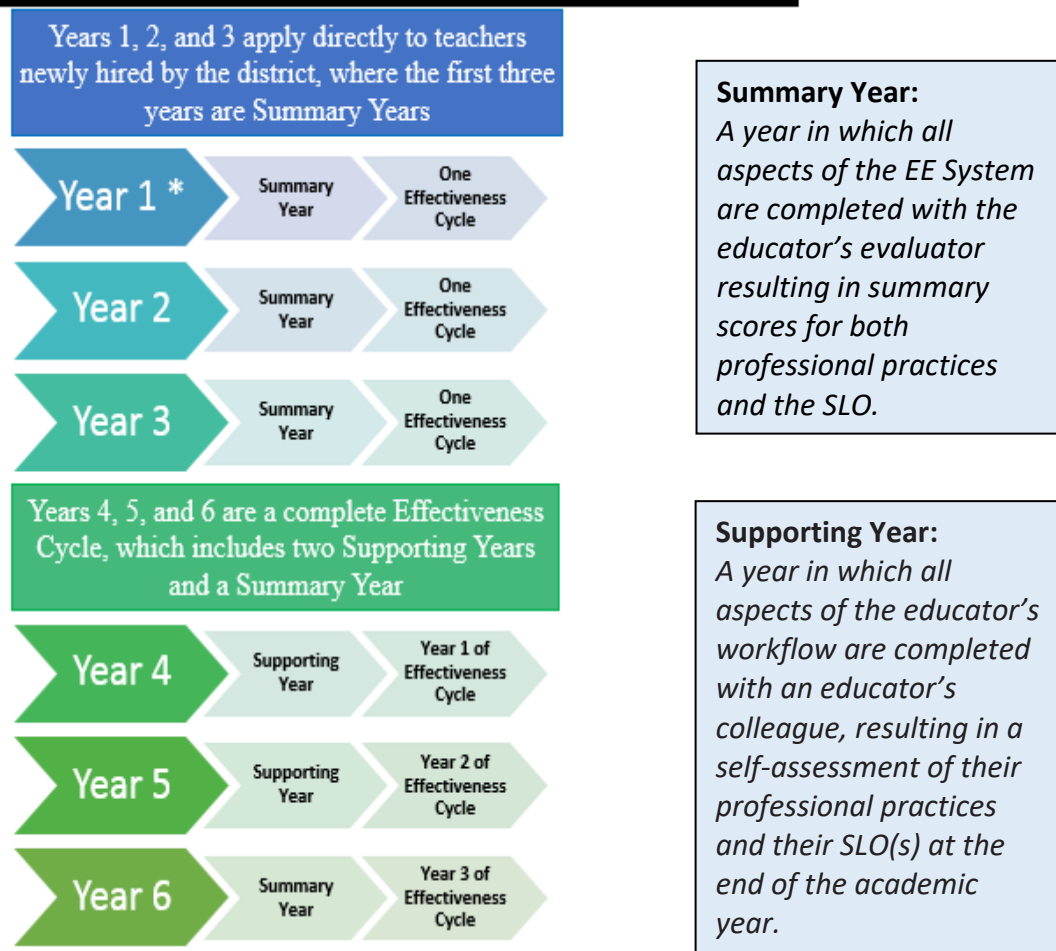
Years 1, 2, and 3 apply directly to teachers newly hired by the district, where the first three years are Summary Years

Year 1 * Summary Year One Effectiveness Cycle

Year 2 Summary Year One Effectiveness Cycle

Year 3 Summary Year One Effectiveness Cycle

Years 4, 5, and 6 are a complete Effectiveness Cycle, which includes two Supporting Years and a Summary Year

Year 4 Supporting Year Year 1 of Effectiveness Cycle

Year 5 Supporting Year Year 2 of Effectiveness Cycle

Year 6 Summary Year Year 3 of Effectiveness Cycle

**Summary Year:**
*A year in which all aspects of the EE System are completed with the educator's evaluator resulting in summary scores for both professional practices and the SLO.*

**Supporting Year:**
*A year in which all aspects of the educator's workflow are completed with an educator's colleague, resulting in a self-assessment of their professional practices and their SLO(s) at the end of the academic year.*